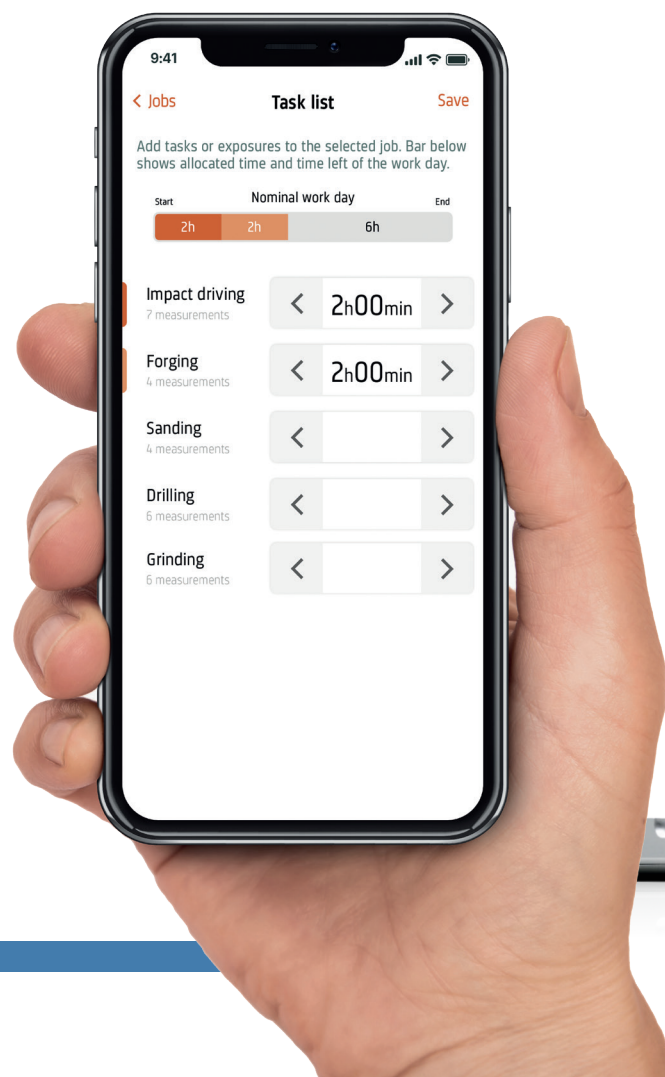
9:41

< Jobs Task list Save

Add tasks or exposures to the selected job. Bar below shows allocated time and time left of the work day.

Start Nominal work day End

2h 2h 6h

Impact driving
7 measurements
< 2h00min >

Forging
4 measurements
< 2h00min >

Sanding
4 measurements
< >

Drilling
6 measurements
< >

Grinding
6 measurements
< >